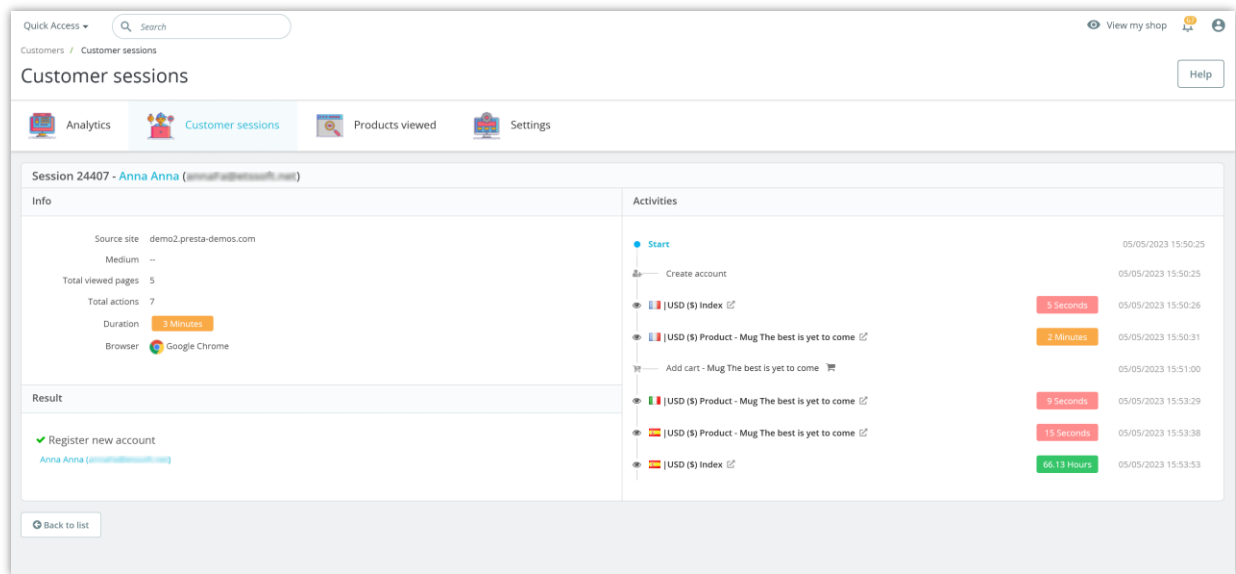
Quick Access ▾ Search

View my shop

Customers / Customer sessions

Customer sessions

Help

Analytics Customer sessions Products viewed Settings

Session 24407 - Anna Anna ([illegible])

Info

Source site demo2.presta-demos.com
Medium --
Total viewed pages 5
Total actions 7
Duration 3 Minutes
Browser Google Chrome

Result

✔ Register new account
Anna Anna ([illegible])

Activities

Start 05/05/2023 15:50:25
Create account 05/05/2023 15:50:25
|USD ($) Index 5 Seconds 05/05/2023 15:50:26
|USD ($) Product - Mug The best is yet to come 2 Minutes 05/05/2023 15:50:31
Add cart - Mug The best is yet to come 05/05/2023 15:51:00
|USD ($) Product - Mug The best is yet to come 9 Seconds 05/05/2023 15:53:29
|USD ($) Product - Mug The best is yet to come 15 Seconds 05/05/2023 15:53:38
|USD ($) Index 66.13 Hours 05/05/2023 15:53:53

Back to list